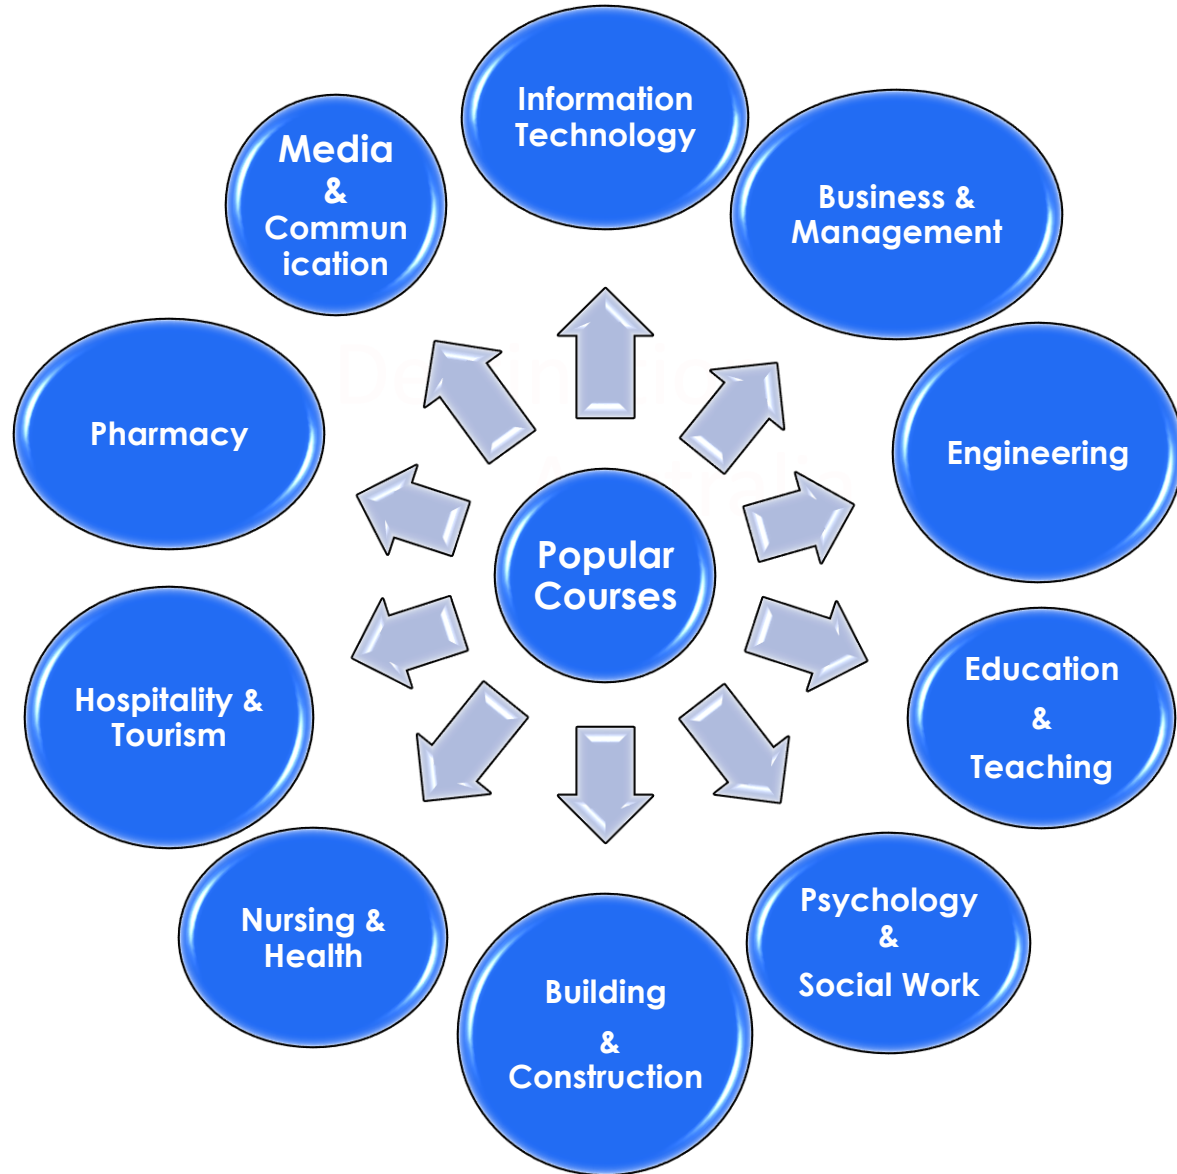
Popular Courses

Information Technology

Business & Management

Engineering

Education & Teaching

Psychology & Social Work

Building & Construction

Nursing & Health

Hospitality & Tourism

Pharmacy

Media & Communication